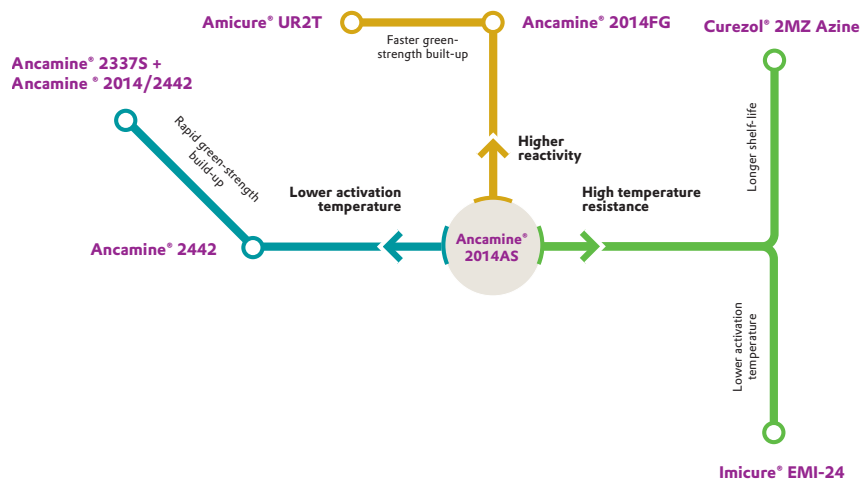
Amicure® UR2T

Faster green-strength built-up

Ancamine® 2014FG

Curezol® 2MZ Azine

Ancamine® 2337S + Ancamine ® 2014/2442

Rapid green-strength build-up

Higher reactivity

Longer shelf-life

Lower activation temperature

High temperature resistance

Ancamine® 2442

Ancamine® 2014AS

Lower activation temperature

Imicure® EMI-24